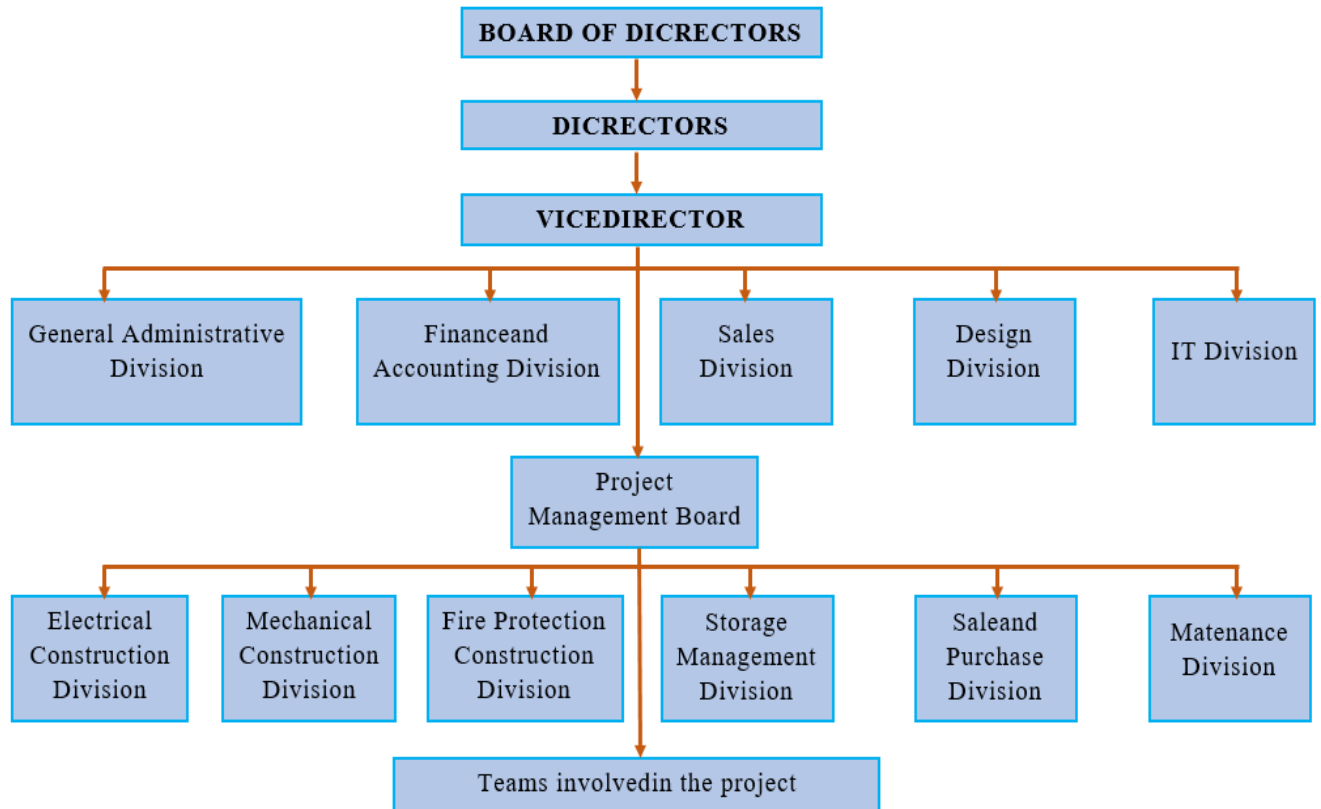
BOARD OF DICRECTORS

DICRECTORS

VICEDIRECTOR

General Administrative Division

Financeand Accounting Division

Sales Division

Design Division

IT Division

Project Management Board

Electrical Construction Division

Mechanical Construction Division

Fire Protection Construction Division

Storage Management Division

Saleand Purchase Division

Matenance Division

Teams involvedin the project